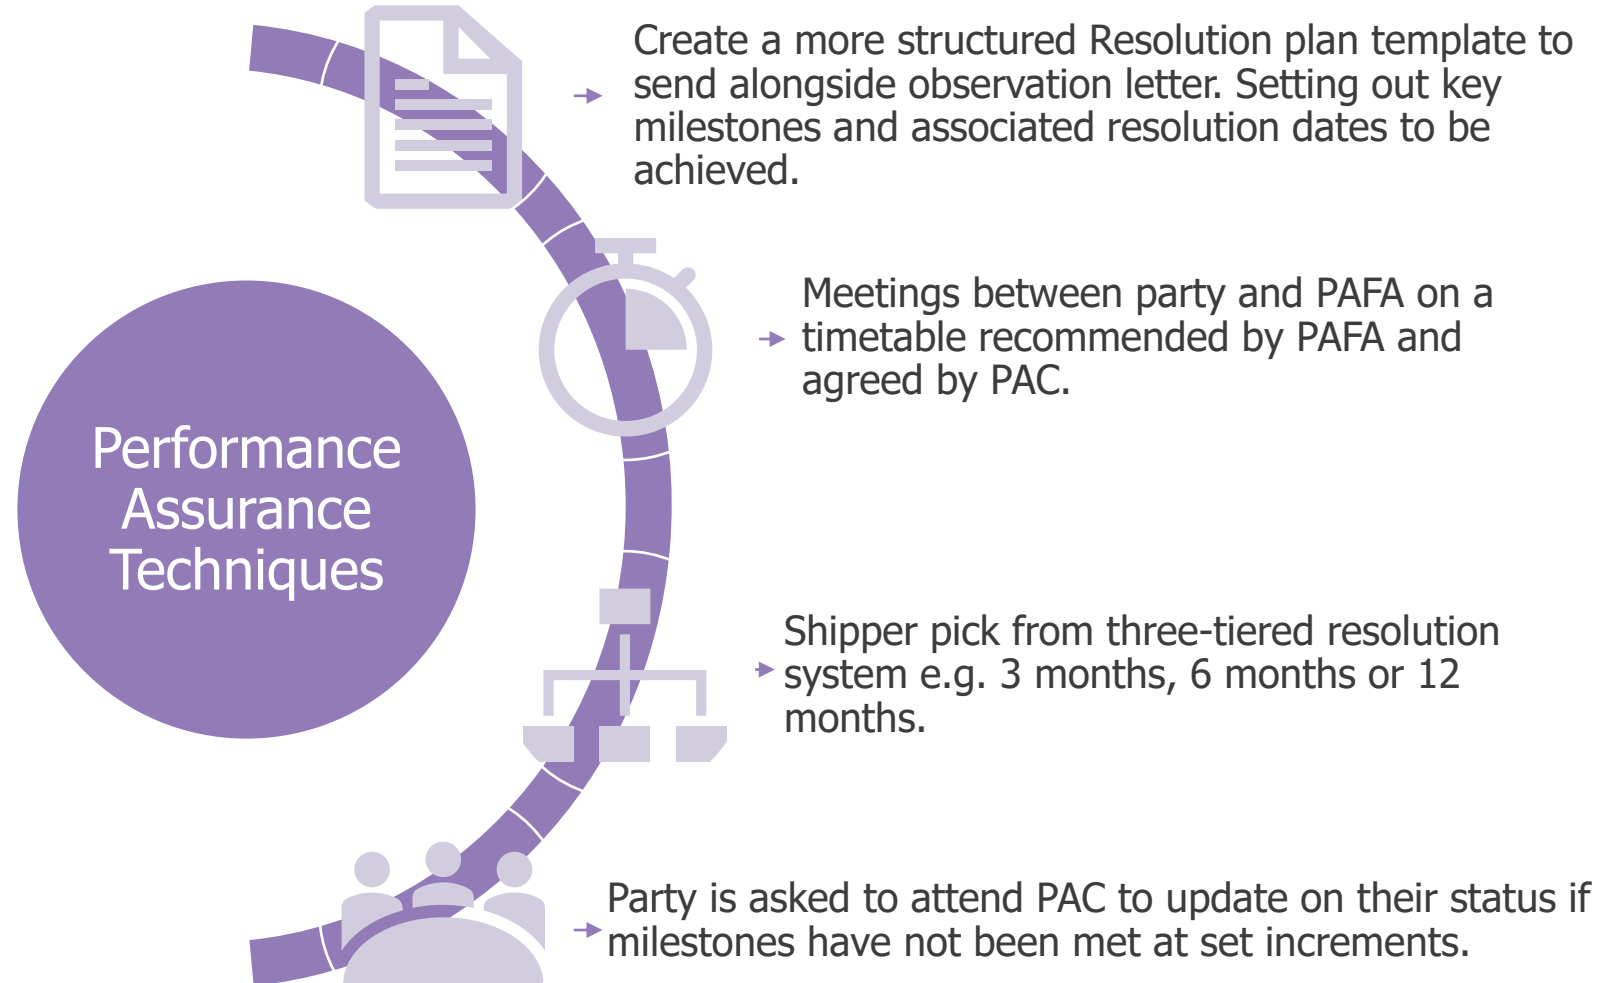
Performance Assurance Techniques

Create a more structured Resolution plan template to send alongside observation letter. Setting out key milestones and associated resolution dates to be achieved.

Meetings between party and PAFA on a timetable recommended by PAFA and agreed by PAC.

Shipper pick from three-tiered resolution system e.g. 3 months, 6 months or 12 months.

Party is asked to attend PAC to update on their status if milestones have not been met at set increments.